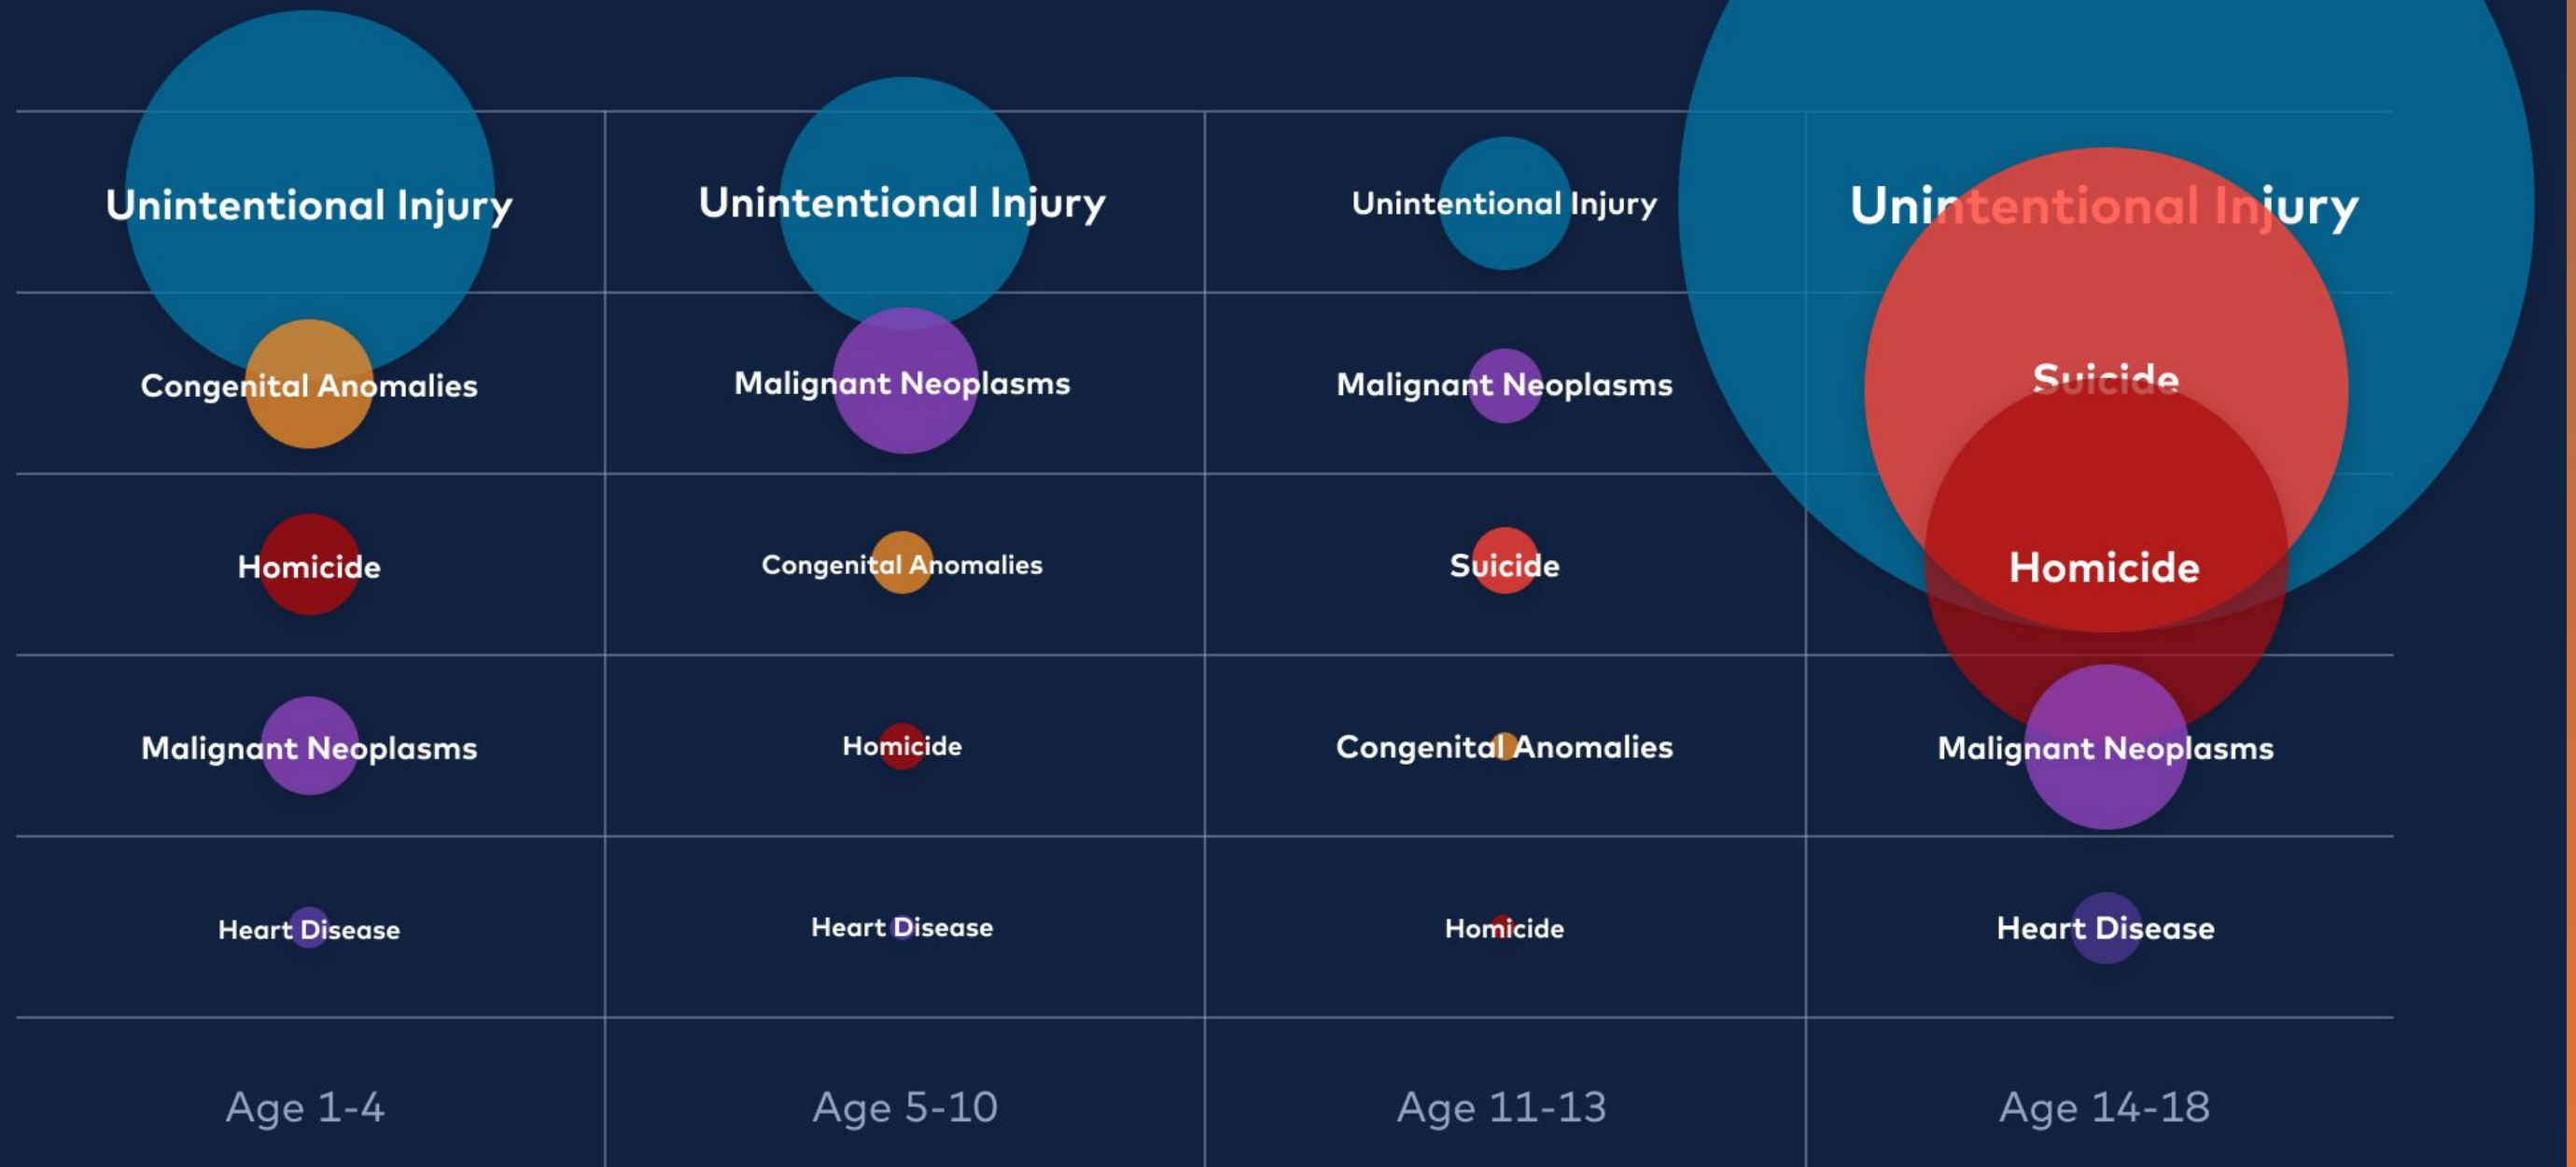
| Age 1-4 | Age 5-10 | Age 11-13 | Age 14-18 |
|---|---|---|---|
| Unintentional Injury | Unintentional Injury | Unintentional Injury | Unintentional Injury |
| Congenital Anomalies | Malignant Neoplasms | Malignant Neoplasms | Suicide |
| Homicide | Congenital Anomalies | Suicide | Homicide |
| Malignant Neoplasms | Homicide | Congenital Anomalies | Malignant Neoplasms |
| Heart Disease | Heart Disease | Homicide | Heart Disease |